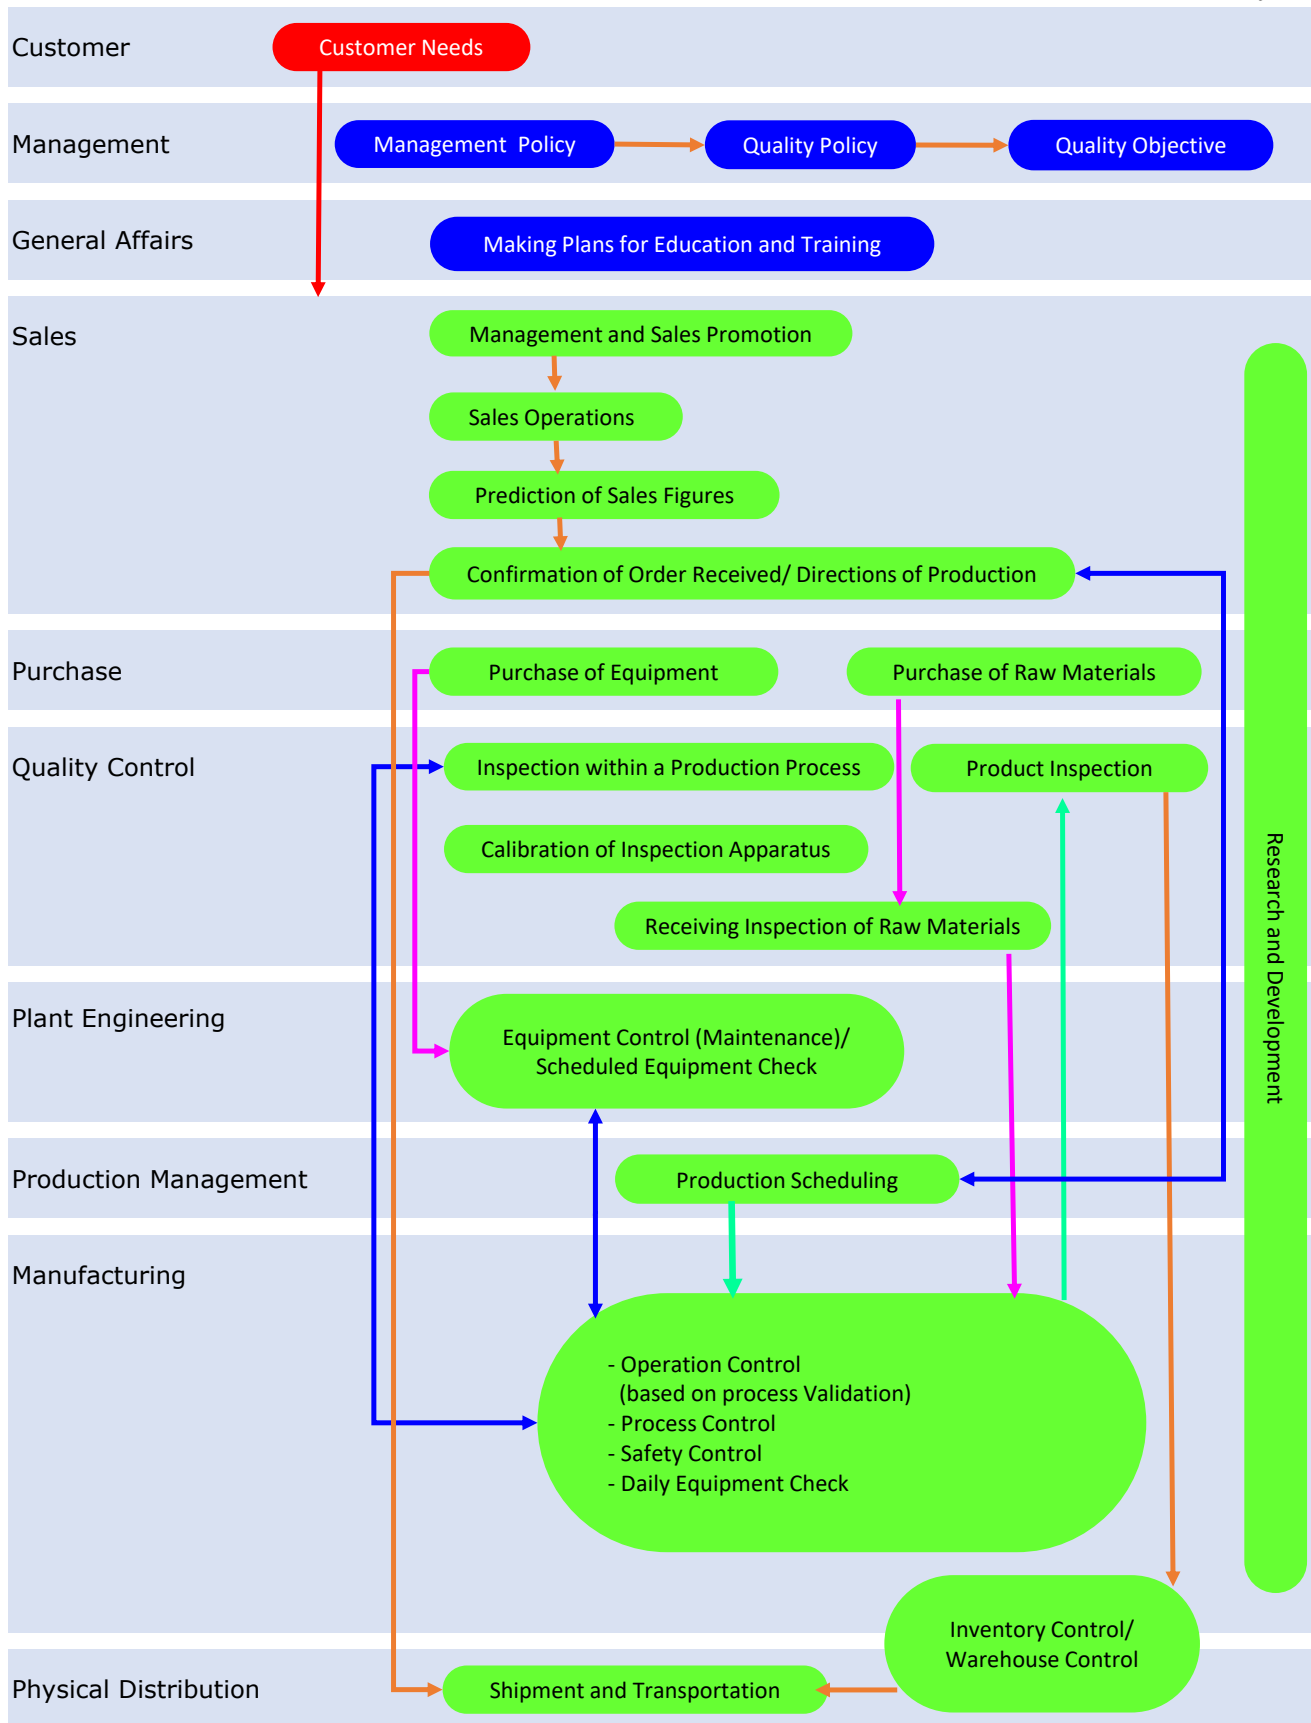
Customer
Customer Needs

Management
Management Policy
Quality Policy
Quality Objective

General Affairs
Making Plans for Education and Training

Sales
Management and Sales Promotion
Sales Operations
Prediction of Sales Figures
Confirmation of Order Received/ Directions of Production

Research and Development

Purchase
Purchase of Equipment
Purchase of Raw Materials

Quality Control
Inspection within a Production Process
Product Inspection
Calibration of Inspection Apparatus
Receiving Inspection of Raw Materials

Plant Engineering
Equipment Control (Maintenance)/ Scheduled Equipment Check

Production Management
Production Scheduling

Manufacturing
- Operation Control
(based on process Validation)
- Process Control
- Safety Control
- Daily Equipment Check

Inventory Control/ Warehouse Control

Physical Distribution
Shipment and Transportation